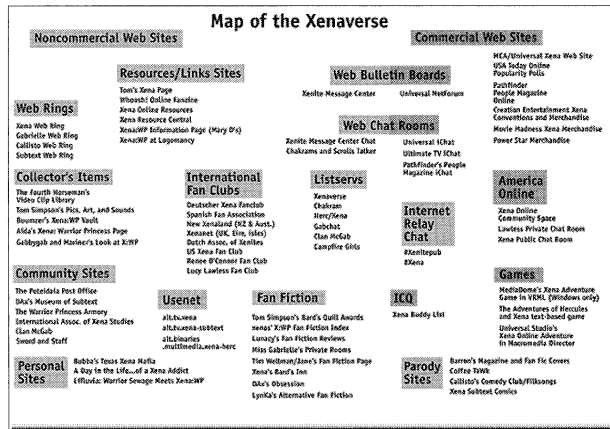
Map of the Xenaverse

Noncommercial Web Sites

Commercial Web Sites

MCA/Universal Xena Web Site
USA Today Online Popularity Polls
Pathfinder People Magazine Online
Creation Entertainment Xena Conventions and Merchandise
Movie Madness Xena Merchandise
Power Star Merchandise

Resources/Links Sites
Tom's Xena Page
Whoosh! Online Fanzine
Xena Online Resources
Xena Resource Central
XenaWP Information Page (Mary D's)
XenaWP at Logomancy

Web Bulletin Boards
Xenite Message Center
Universal NetForum

Web Rings
Xena Web Ring
Gabrielle Web Ring
Callisto Web Ring
Subtext Web Ring

Web Chat Rooms
Xenite Message Center Chat
Chakrams and Scrolls Talker
Universal iChat
Ultimate TV iChat
Pathfinder's People Magazine iChat

Collector's Items
The Fourth Horseman's Video Clip Library
Tom Simpson's Pics, Art, and Sounds
Bouncer's Xena:WP Vault
Alida's Xena: Warrior Princess Page
Gabbygab and Maxine's Look at X:WP

International Fan Clubs
Deutscher Xena Fanclub
Spanish Fan Association
New Zealand (NZ & Aust.)
Xenanet (UK, Eire, Isles)
Dutch Assoc. of Xenites
US Xena Fan Club
Renee O'Connor Fan Club
Lucy Lawless Fan Club

Listservs
Xenaverse
Chakram
Herc/Xena
Gabchat
Clan McGab
Campfire Girls

Internet Relay Chat
#Xenitepub
EXena

America Online
Xena Online Community Space
Lawless Private Chat Room
Xena Public Chat Room

Community Sites
The Poteidaia Post Office
DAx's Museum of Subtext
The Warrior Princess Armory
International Assoc. of Xena Studies
Clan McGab
Sword and Staff

Usenet
alt.tv.xena
alt.tv.xena-subtext
alt.binaries.multimedia.xena-herc

Fan Fiction
Tom Simpson's Bard's Quill Awards
Xenos' X:WP Fan Fiction Index
Lunacy's Fan Fiction Reviews
Miss Gabrielle's Private Rooms
Tim Wellman/Jane's Fan Fiction Page
Xena's Bard's Inn
DAx's Obsession
LynKa's Alternative Fan Fiction

ICQ
Xena Buddy List

Games
MediaDome's Xena Adventure Game in VRML (Windows only)
The Adventures of Hercules and Xena text-based game
Universal Studio's Xena Online Adventure in Macromedia Director

Personal Sites
Bubba's Texas Xena Mafia
A Day in the Life...of a Xena Addict
Effluvia: Warrior Sewage Meets XenaWP

Parody Sites
Barron's Magazine and Fan Fic Covers
Coffee TaWk
Callisto's Comedy Club/Filksongs
Xena Subtext Comics